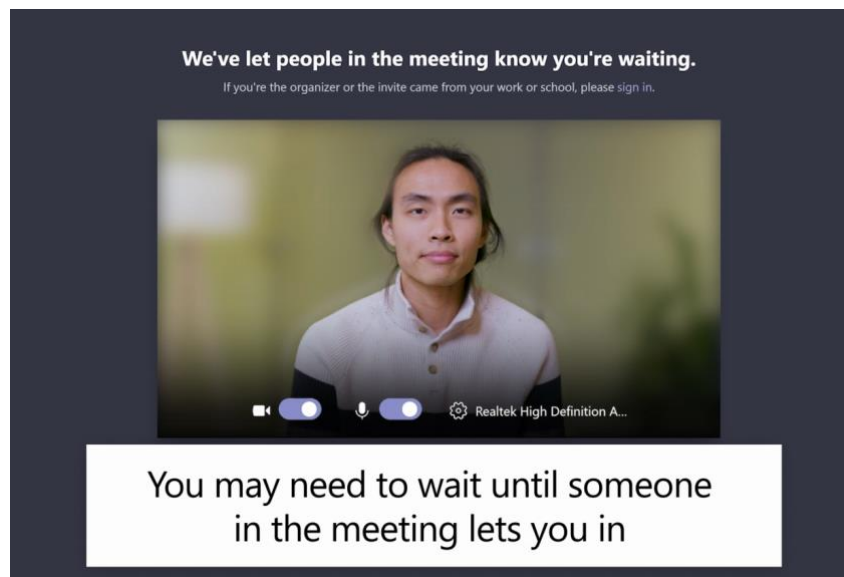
We've let people in the meeting know you're waiting.

If you're the organizer or the invite came from your work or school, please sign in.

Realtek High Definition A...

You may need to wait until someone in the meeting lets you in